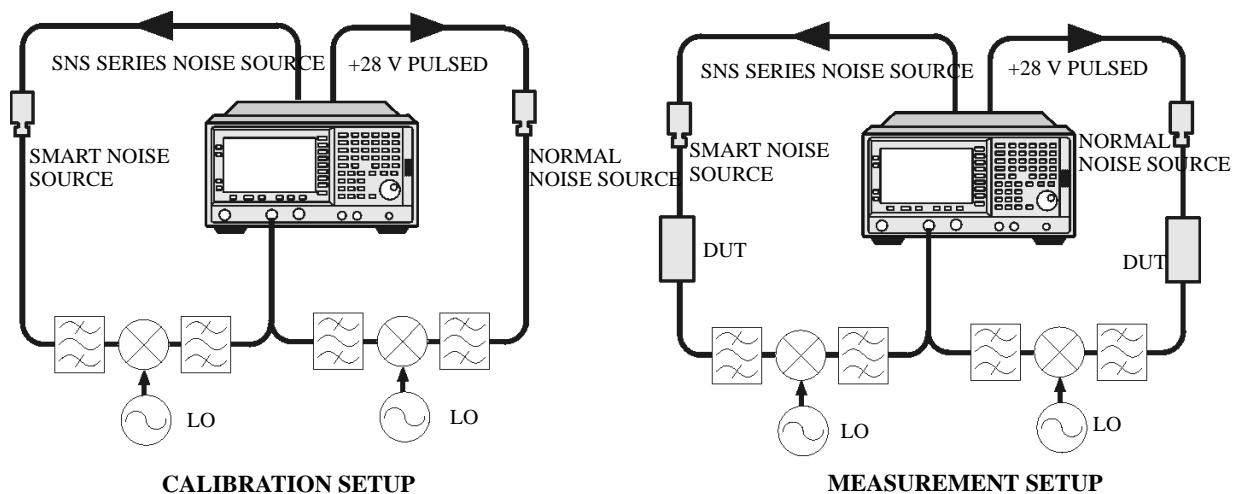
SNS SERIES NOISE SOURCE

+28 V PULSED

SMART NOISE SOURCE

NORMAL NOISE SOURCE

LO

LO

CALIBRATION SETUP

SNS SERIES NOISE SOURCE

+28 V PULSED

SMART NOISE SOURCE

NORMAL NOISE SOURCE

DUT

DUT

LO

LO

MEASUREMENT SETUP